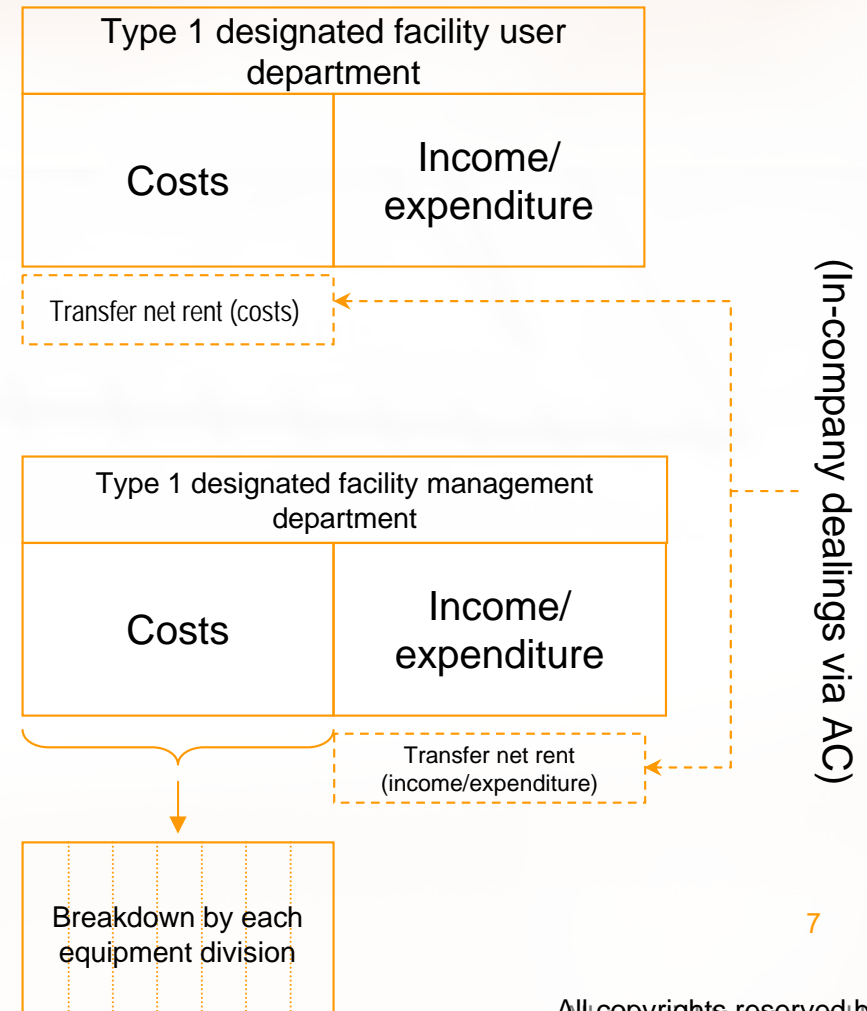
Type 1 designated facility user department

| Costs | Income/ expenditure |
|---|---|

Transfer net rent (costs)

Type 1 designated facility management department

| Costs | Income/ expenditure |
|---|---|

Transfer net rent (income/expenditure)

(In-company dealings via AC)

Breakdown by each equipment division

7

All copyrights reserved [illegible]